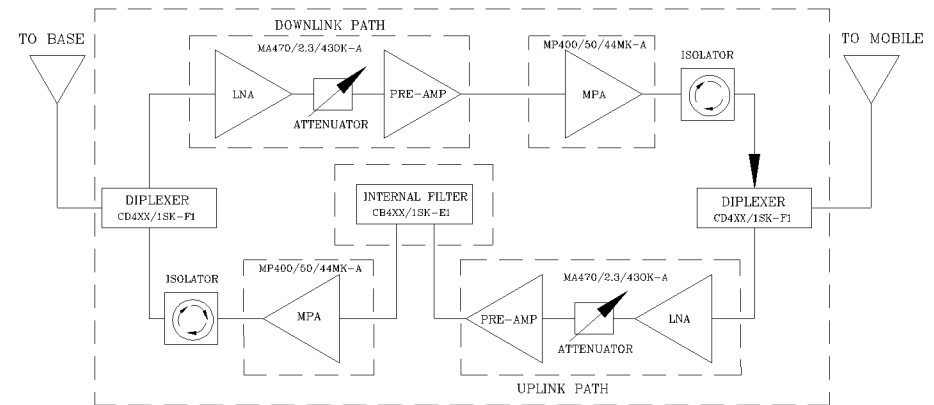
TO BASE

DOWNLINK PATH

MA470/2.3/430K-A

LNA

ATTENUATOR

PRE-AMP

MP400/50/44MK-A

MPA

ISOLATOR

TO MOBILE

DIPLEXER
CD4XX/1SK-F1

INTERNAL FILTER
CB4XX/1SK-E1

DIPLEXER
CD4XX/1SK-F1

ISOLATOR

MP400/50/44MK-A

MPA

MA470/2.3/430K-A

PRE-AMP

ATTENUATOR

LNA

UPLINK PATH